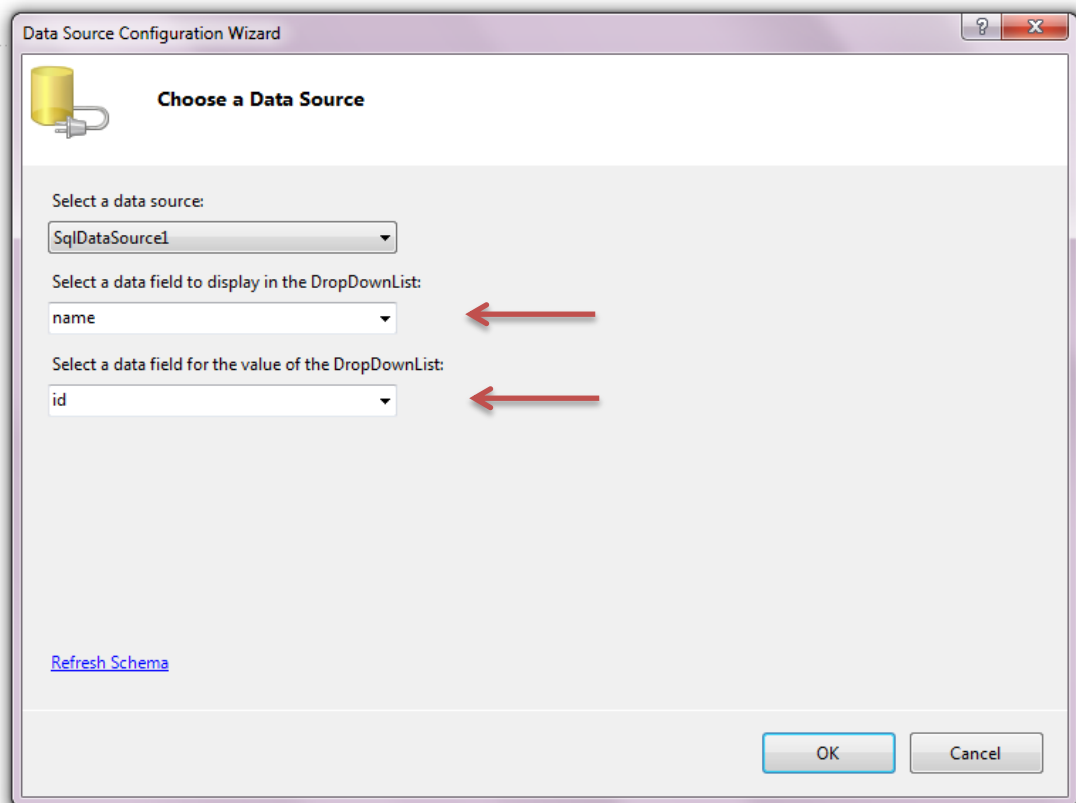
Data Source Configuration Wizard

?

Choose a Data Source

Select a data source:

SqlDataSource1

Select a data field to display in the DropDownList:

name

Select a data field for the value of the DropDownList:

id

Refresh Schema

OK

Cancel